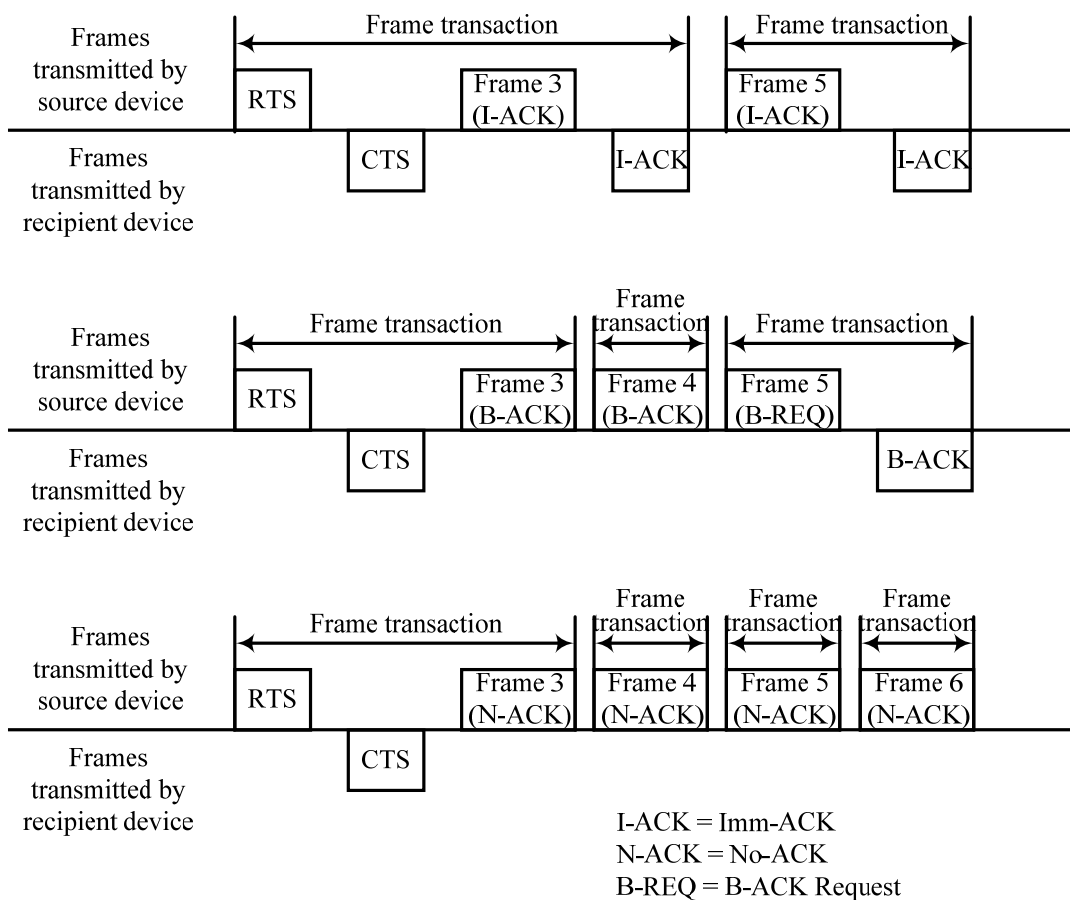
Frames transmitted by source device

Frame transaction

Frame transaction

RTS

Frame 3 (I-ACK)

Frame 5 (I-ACK)

Frames transmitted by recipient device

CTS

I-ACK

I-ACK

Frames transmitted by source device

Frame transaction

Frame transaction

Frame transaction

RTS

Frame 3 (B-ACK)

Frame 4 (B-ACK)

Frame 5 (B-REQ)

Frames transmitted by recipient device

CTS

B-ACK

Frames transmitted by source device

Frame transaction

Frame transaction

Frame transaction

Frame transaction

RTS

Frame 3 (N-ACK)

Frame 4 (N-ACK)

Frame 5 (N-ACK)

Frame 6 (N-ACK)

Frames transmitted by recipient device

CTS

I-ACK = Imm-ACK
N-ACK = No-ACK
B-REQ = B-ACK Request